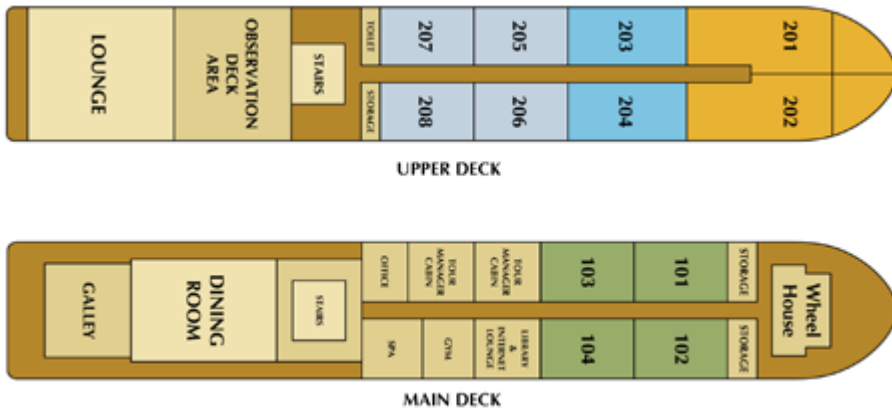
LOUNGE
OBSERVATION DECK AREA
STAIRS
TOILET
STORAGE
207
208
205
206
203
204
201
202

UPPER DECK

GALLEY
DINING ROOM
STAIRS
OFFICE
TOUR MANAGER CABIN
TOUR MANAGER CABIN
SPA
GYM
LIBRARY & INTERNET LOUNGE
103
104
101
102
STORAGE
STORAGE
Wheel House

MAIN DECK